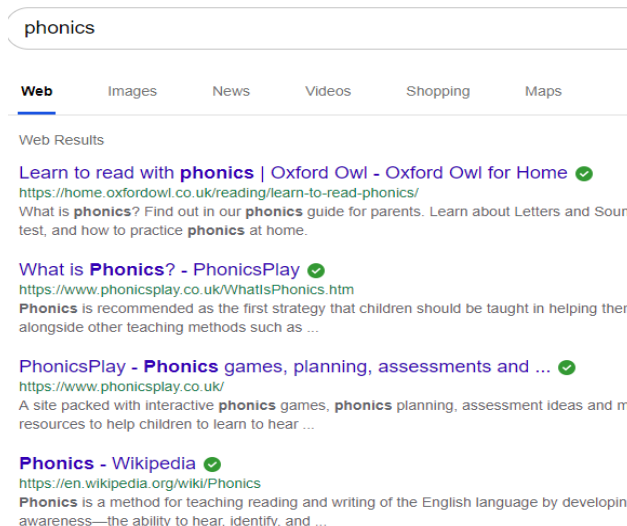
phonics

Web Images News Videos Shopping Maps

Web Results

Learn to read with phonics | Oxford Owl - Oxford Owl for Home
https://home.oxfordowl.co.uk/reading/learn-to-read-phonics/
What is phonics? Find out in our phonics guide for parents. Learn about Letters and Sour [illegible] test, and how to practice phonics at home.

What is Phonics? - PhonicsPlay
https://www.phonicsplay.co.uk/WhatIsPhonics.htm
Phonics is recommended as the first strategy that children should be taught in helping ther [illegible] alongside other teaching methods such as ...

PhonicsPlay - Phonics games, planning, assessments and ...
https://www.phonicsplay.co.uk/
A site packed with interactive phonics games, phonics planning, assessment ideas and m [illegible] resources to help children to learn to hear ...

Phonics - Wikipedia
https://en.wikipedia.org/wiki/Phonics
Phonics is a method for teaching reading and writing of the English language by developin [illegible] awareness—the ability to hear, identify, and ...